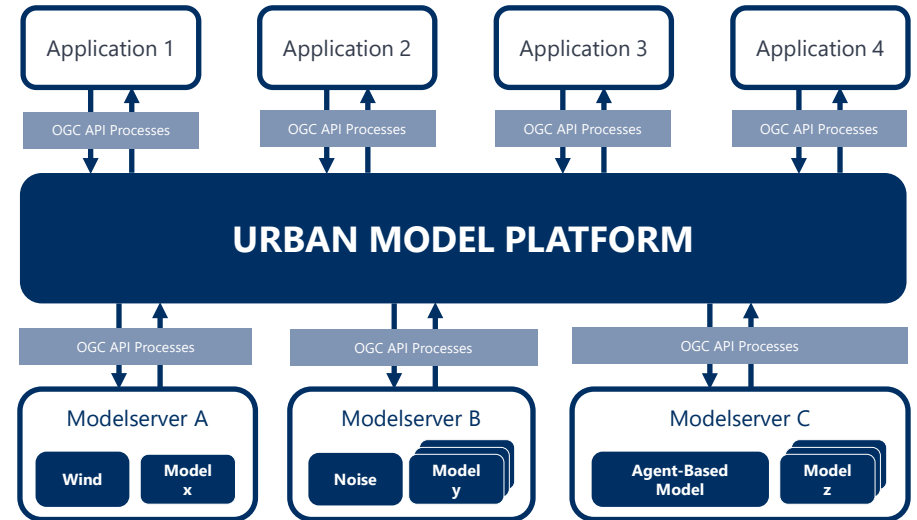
Application 1

Application 2

Application 3

Application 4

OGC API Processes

OGC API Processes

OGC API Processes

OGC API Processes

URBAN MODEL PLATFORM

OGC API Processes

OGC API Processes

OGC API Processes

Modelserver A

Wind

Model x

Modelserver B

Noise

Model y

Modelserver C

Agent-Based Model

Model z